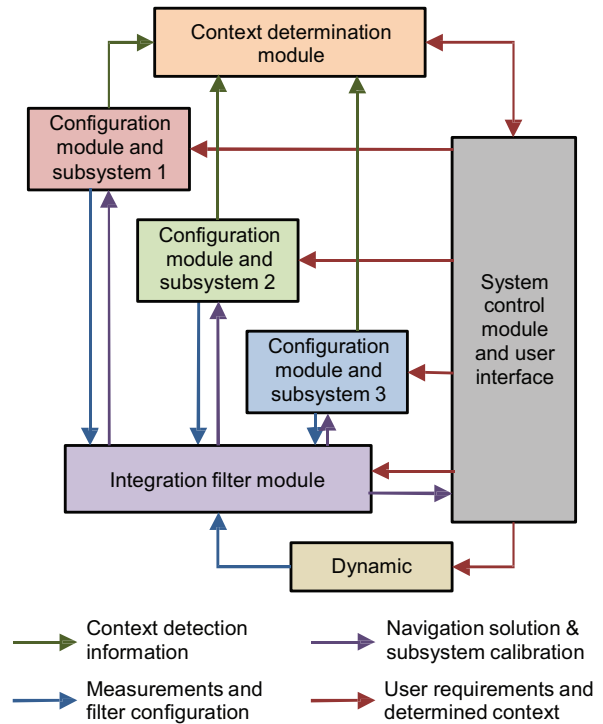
Context determination module

Configuration module and subsystem 1

Configuration module and subsystem 2

Configuration module and subsystem 3

System control module and user interface

Integration filter module

Dynamic

Context detection information

Navigation solution & subsystem calibration

Measurements and filter configuration

User requirements and determined context